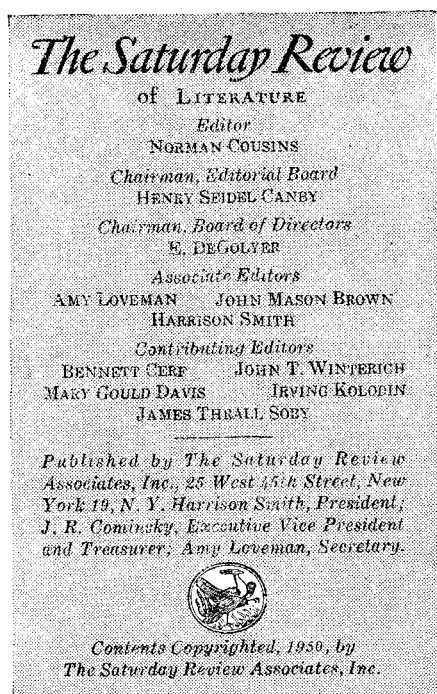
The Saturday Review

of LITERATURE

Editor
NORMAN COUSINS

Chairman, Editorial Board
HENRY SEIDEL CANBY

Chairman, Board of Directors
E. DEGOLYER

Associate Editors
AMY LOVEMAN JOHN MASON BROWN
HARRISON SMITH

Contributing Editors
BENNETT CERF JOHN T. WINTERICH
MARY GOULD DAVIS IRVING KOLODIN
JAMES THRALL SOBY

Published by The Saturday Review Associates, Inc., 25 West 45th Street, New York 19, N. Y. Harrison Smith, President; J. R. Cominsky, Executive Vice President and Treasurer; Amy Loveman, Secretary.

Contents Copyrighted, 1950, by The Saturday Review Associates, Inc.